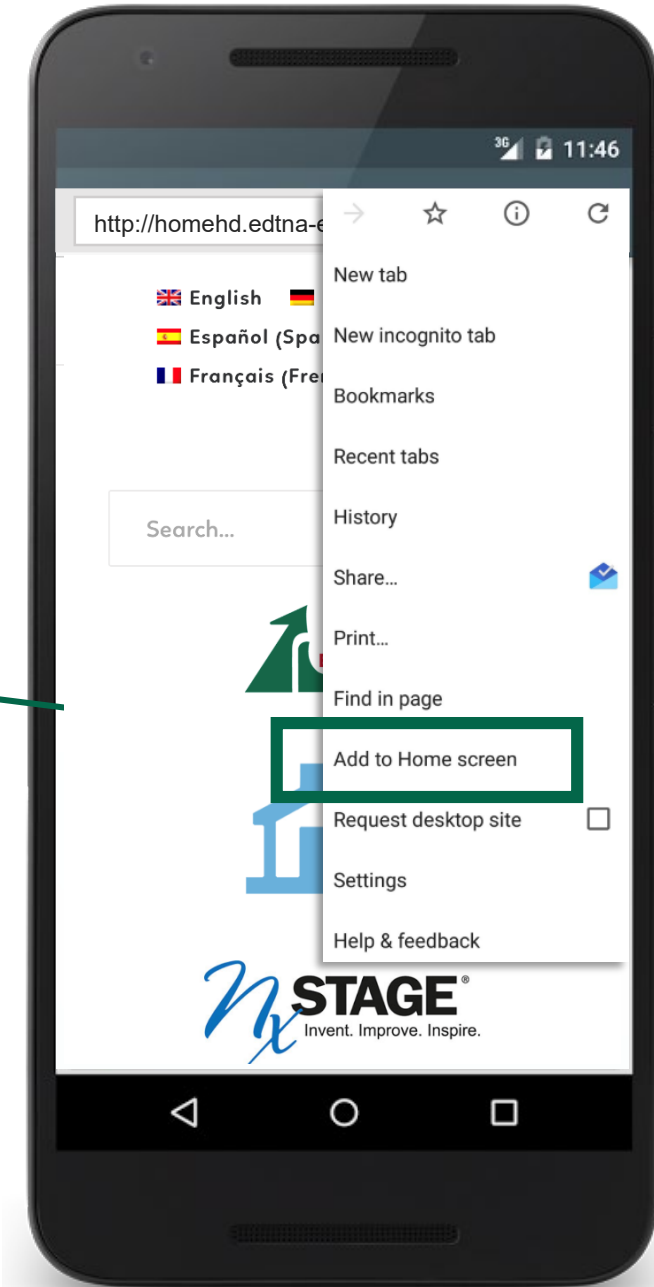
3G 11:46

http://homehd.edtna-e

English
Español (Spa
Français (Fre

Search...

New tab
New incognito tab
Bookmarks
Recent tabs
History
Share...
Print...
Find in page
Add to Home screen
Request desktop site
Settings
Help & feedback

NxSTAGE®
Invent. Improve. Inspire.